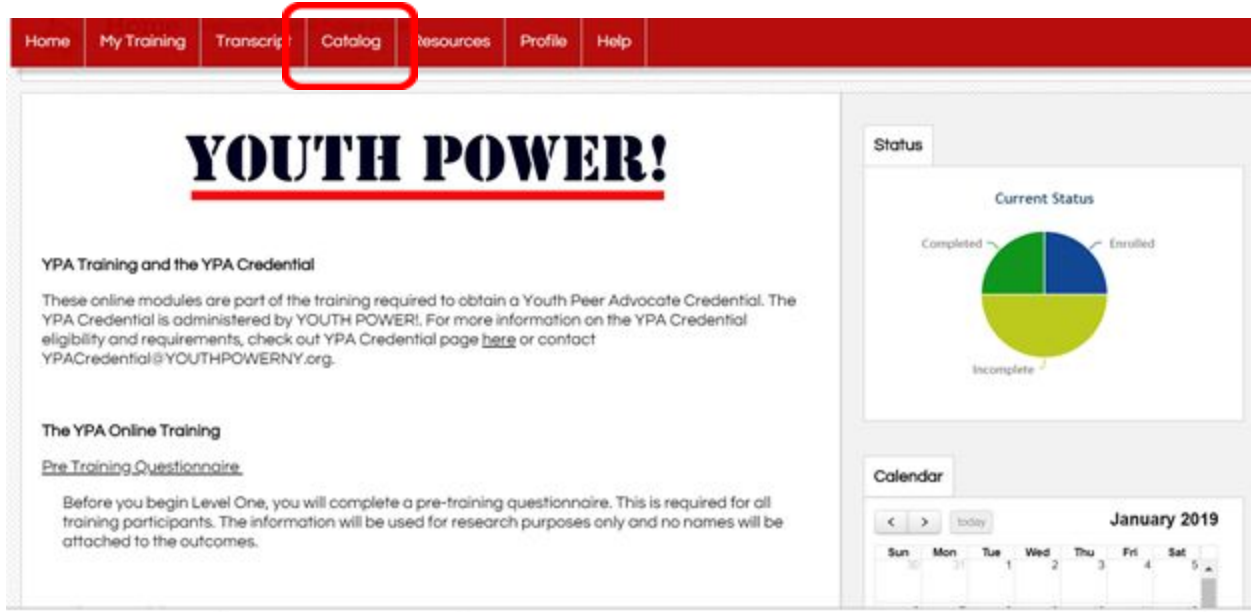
Home My Training Transcript Catalog Resources Profile Help

YOUTH POWER!

YPA Training and the YPA Credential

These online modules are part of the training required to obtain a Youth Peer Advocate Credential. The YPA Credential is administered by YOUTH POWER!. For more information on the YPA Credential eligibility and requirements, check out YPA Credential page here or contact YPACredential@YOUTHPOWERNY.org.

The YPA Online Training

Pre Training Questionnaire

Before you begin Level One, you will complete a pre-training questionnaire. This is required for all training participants. The information will be used for research purposes only and no names will be attached to the outcomes.

Status

Current Status

Completed

Enrolled

Incomplete

Calendar

< > today

January 2019

| Sun | Mon | Tue | Wed | Thu | Fri | Sat |
|---|---|---|---|---|---|---|
| 30 | 31 | 1 | 2 | 3 | 4 | 5 |